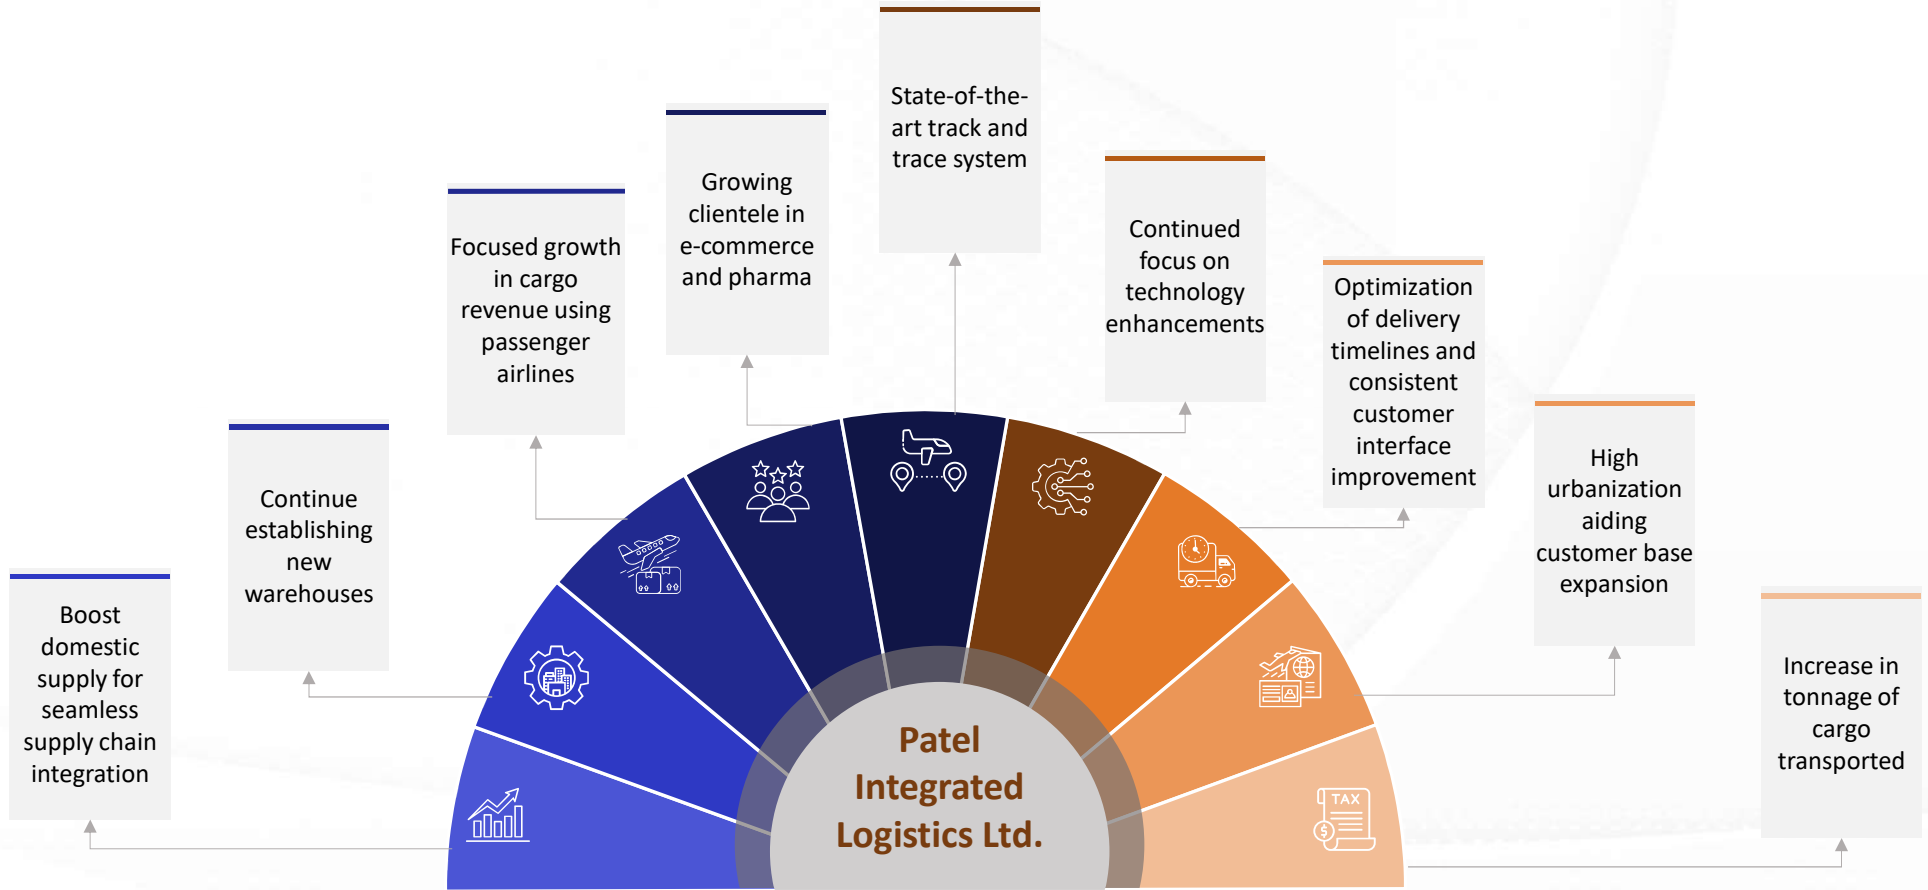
Boost domestic supply for seamless supply chain integration

Continue establishing new warehouses

Focused growth in cargo revenue using passenger airlines

Growing clientele in e-commerce and pharma

State-of-the-art track and trace system

Continued focus on technology enhancements

Optimization of delivery timelines and consistent customer interface improvement

High urbanization aiding customer base expansion

Increase in tonnage of cargo transported

TAX

Patel Integrated Logistics Ltd.